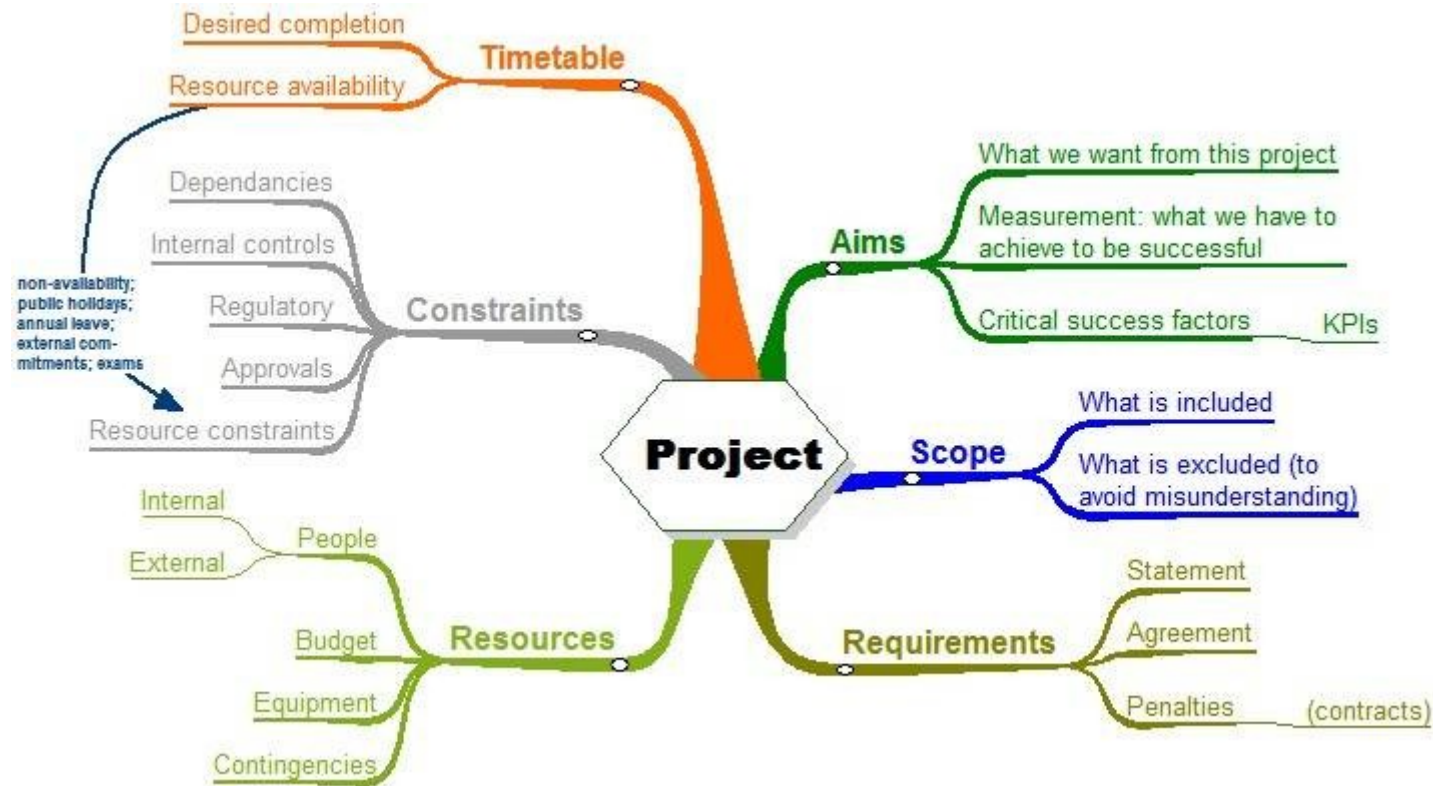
Desired completion
Resource availability
Timetable

Dependancies
Internal controls
Regulatory
Approvals
Resource constraints
Constraints

non-availability; public holidays; annual leave; external commitments; exams

Aims
What we want from this project
Measurement: what we have to achieve to be successful
Critical success factors
KPIs

Project

Scope
What is included
What is excluded (to avoid misunderstanding)

Internal
External
People
Budget
Equipment
Contingencies
Resources

Requirements
Statement
Agreement
Penalties
(contracts)